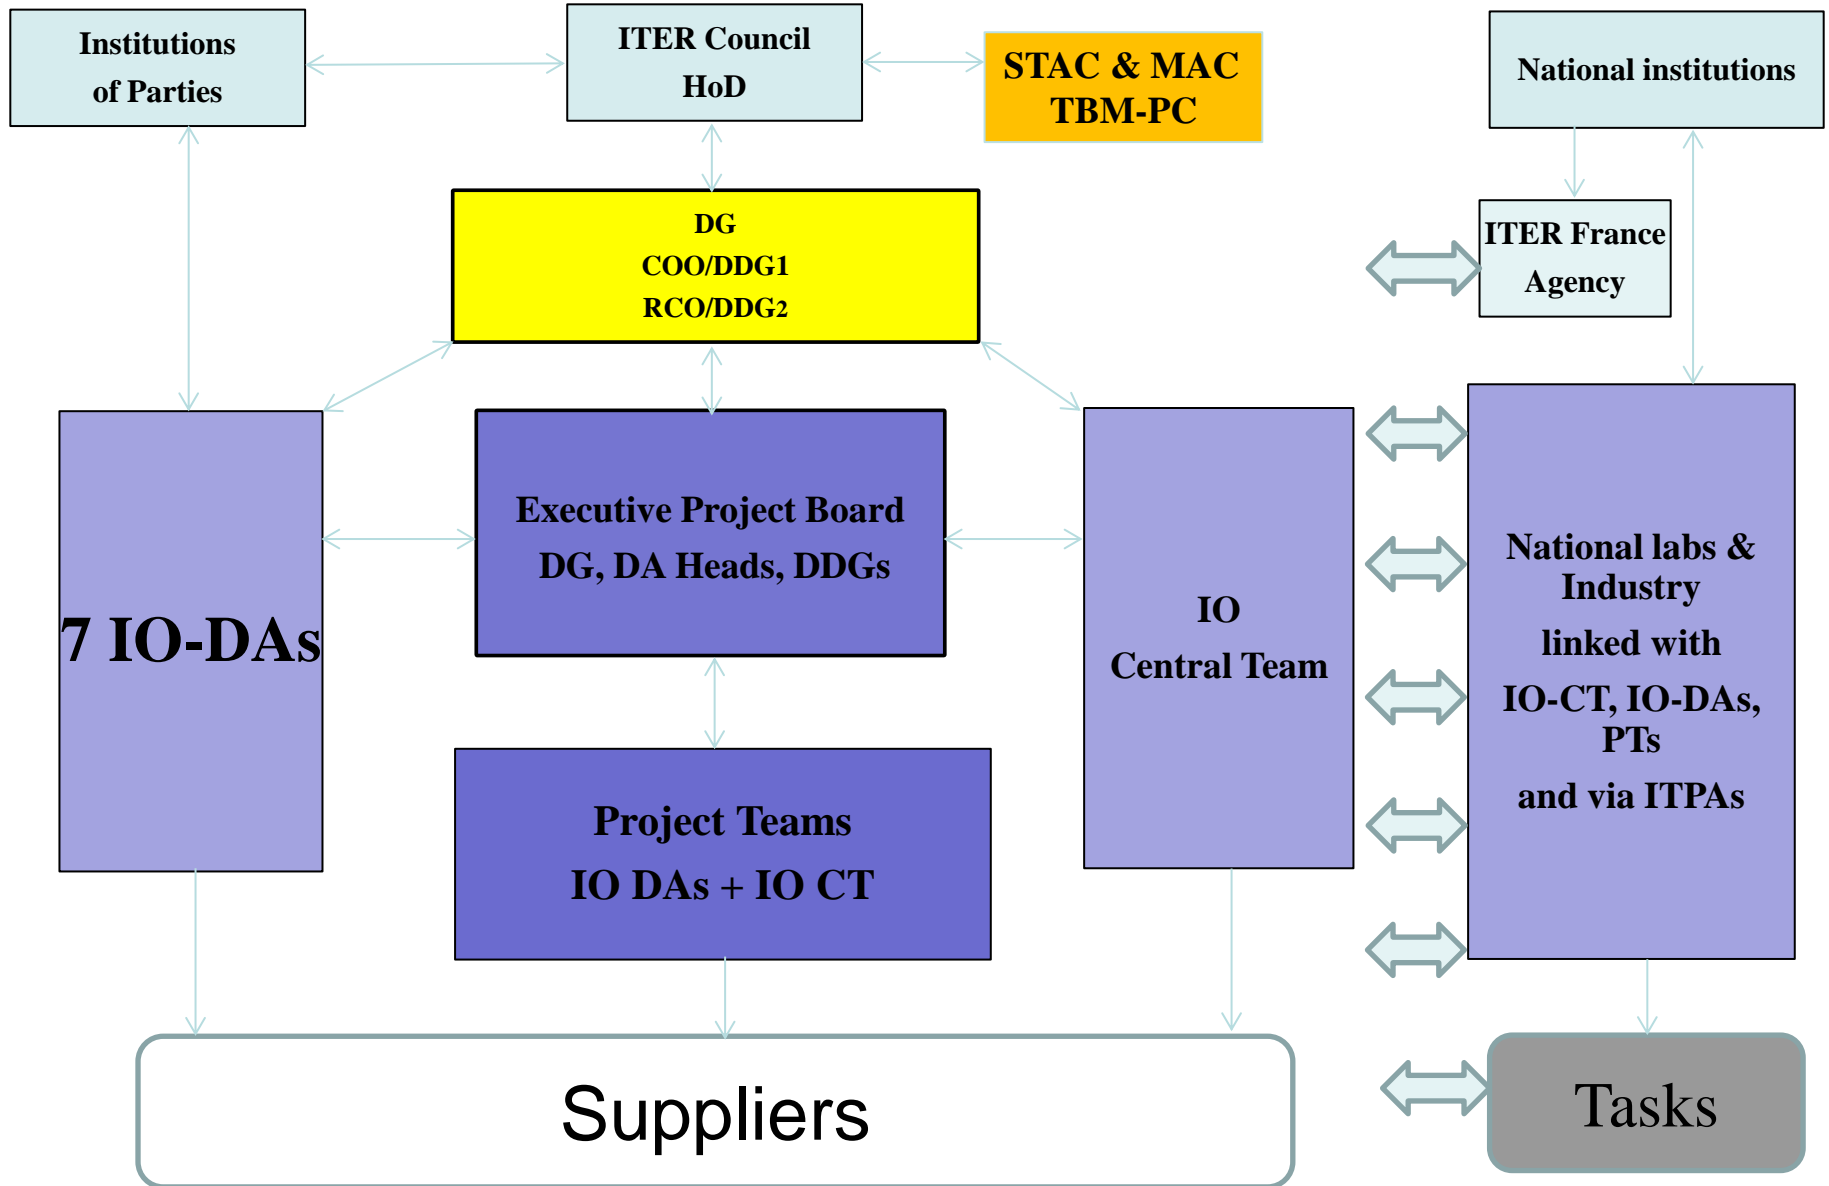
Institutions of Parties

ITER Council HoD

STAC & MAC TBM-PC

National institutions

DG
COO/DDG1
RCO/DDG2

ITER France Agency

7 IO-DAs

Executive Project Board
DG, DA Heads, DDGs

IO
Central Team

National labs & Industry
linked with
IO-CT, IO-DAs, PTs
and via ITPAs

Project Teams
IO DAs + IO CT

Suppliers

Tasks